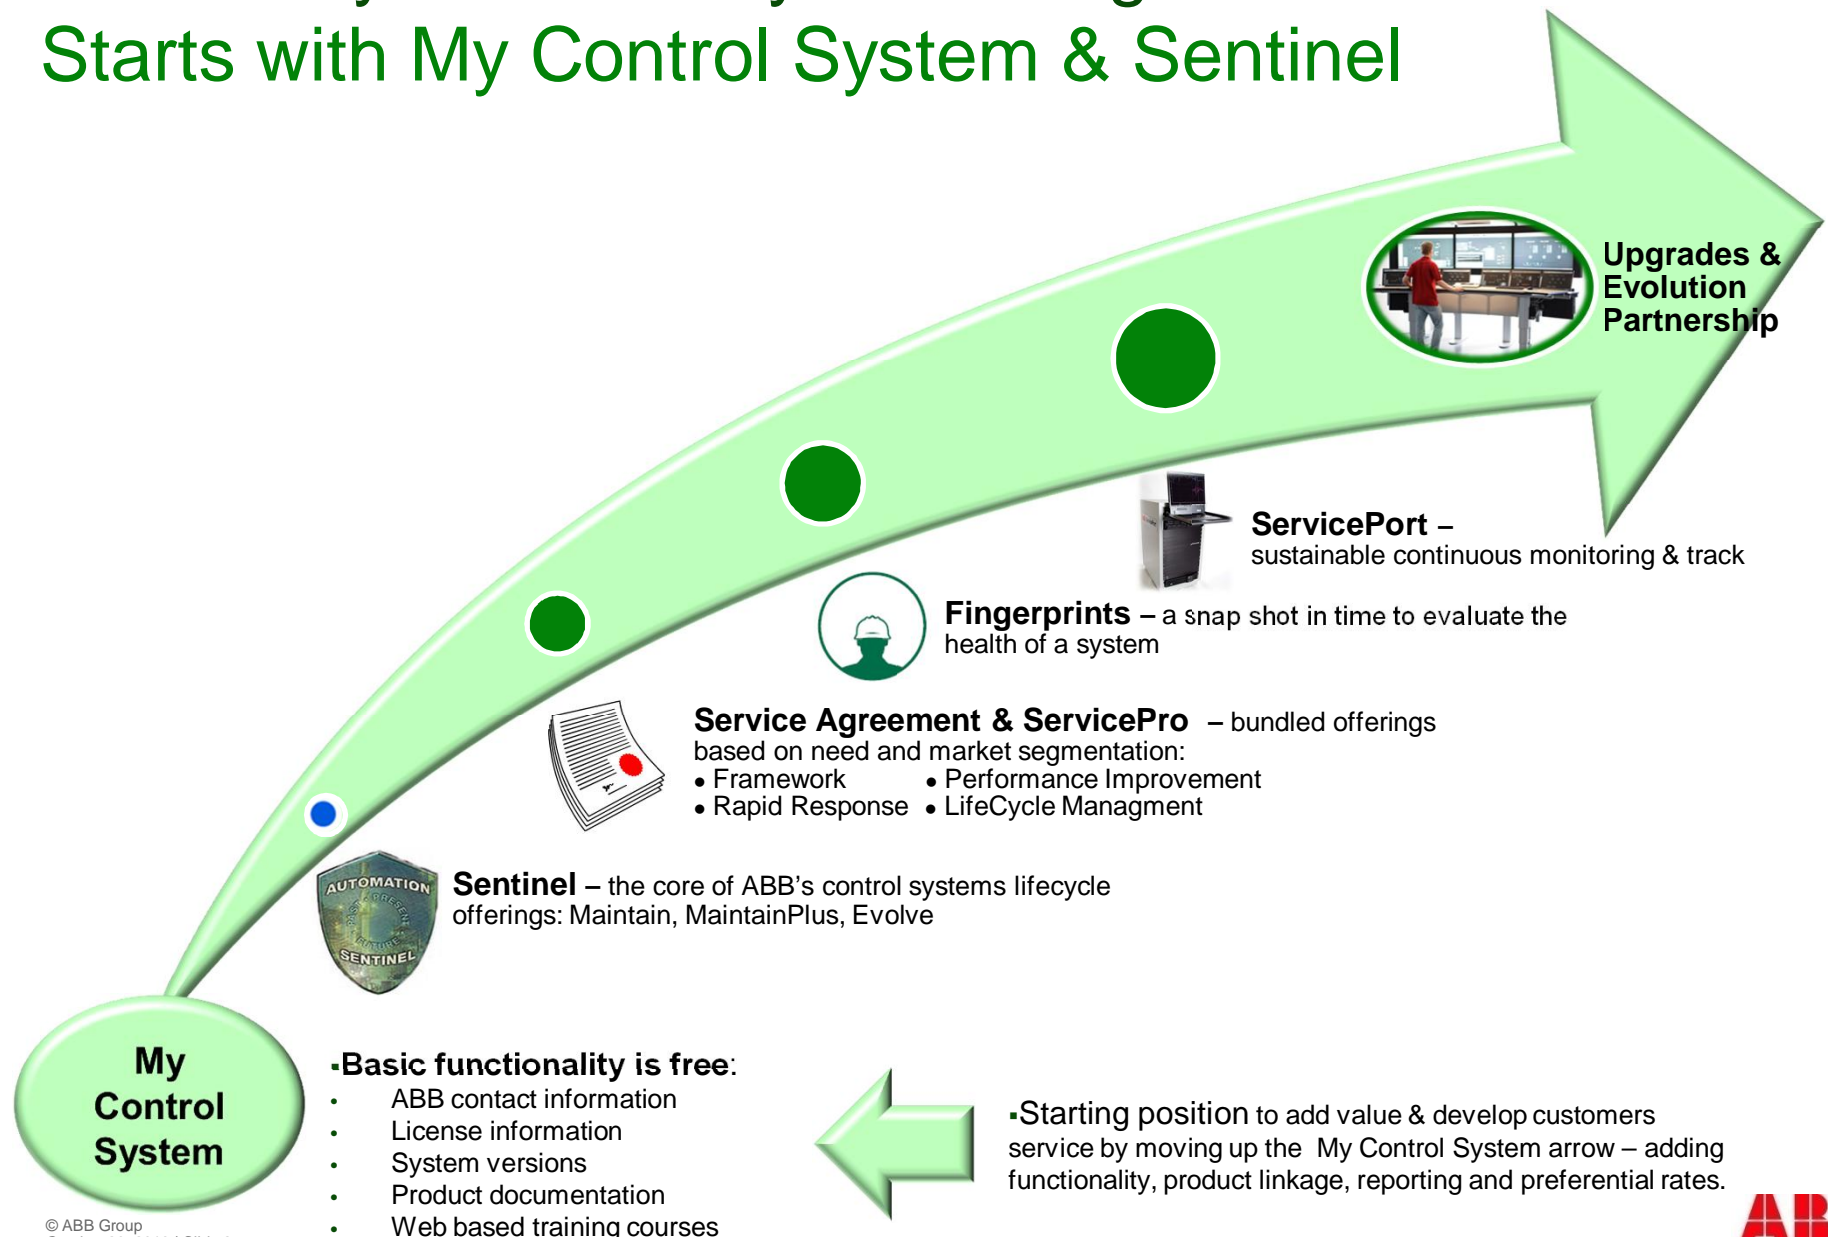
Starts with My Control System & Sentinel

Upgrades & Evolution Partnership

ServicePort – sustainable continuous monitoring & track

Fingerprints – a snap shot in time to evaluate the health of a system

Service Agreement & ServicePro – bundled offerings based on need and market segmentation:
• Framework • Performance Improvement
• Rapid Response • LifeCycle Managment

AUTOMATION PAST PRESENT FUTURE SENTINEL

Sentinel – the core of ABB's control systems lifecycle offerings: Maintain, MaintainPlus, Evolve

My Control System

▪Basic functionality is free:
• ABB contact information
• License information
• System versions
• Product documentation
• Web based training courses

▪Starting position to add value & develop customers service by moving up the My Control System arrow – adding functionality, product linkage, reporting and preferential rates.

© ABB Group

ABB